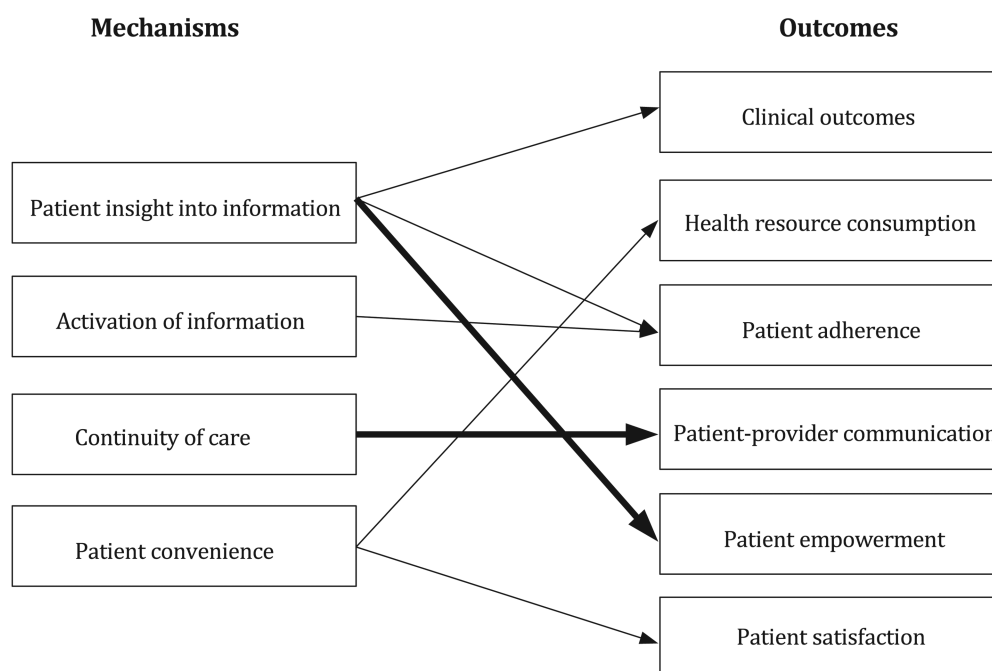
Mechanisms

Outcomes

Patient insight into information

Activation of information

Continuity of care

Patient convenience

Clinical outcomes

Health resource consumption

Patient adherence

Patient-provider communicatio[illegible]

Patient empowerment

Patient satisfaction